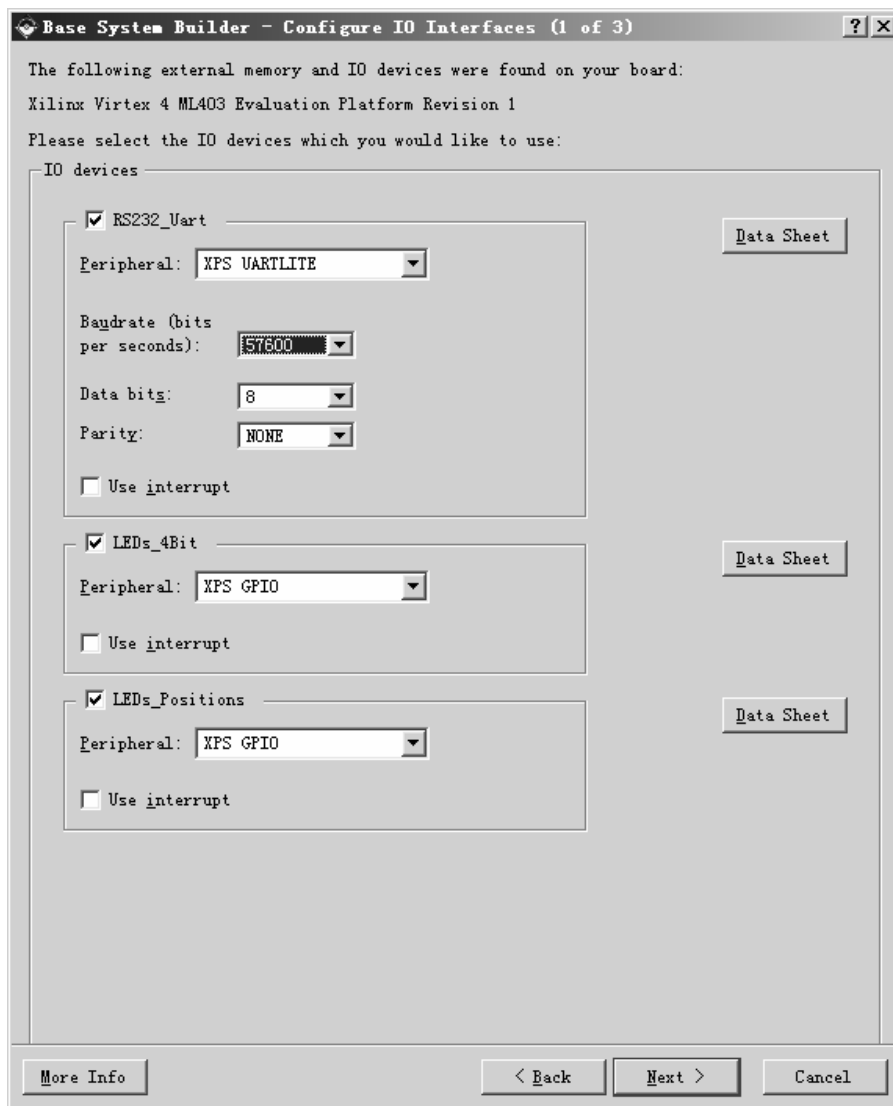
Base System Builder - Configure IO Interfaces (1 of 3)

?

X

The following external memory and IO devices were found on your board:

Xilinx Virtex 4 ML403 Evaluation Platform Revision 1

Please select the IO devices which you would like to use:

IO devices

RS232_Uart

Data Sheet

Peripheral: XPS UARTLITE

Baudrate (bits per seconds): 57600

Data bits: 8

Parity: NONE

Use interrupt

LEDs_4Bit

Data Sheet

Peripheral: XPS GPIO

Use interrupt

LEDs_Positions

Data Sheet

Peripheral: XPS GPIO

Use interrupt

More Info

< Back

Next >

Cancel